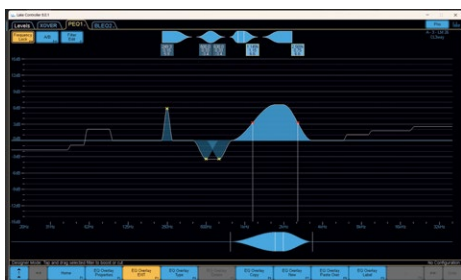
Lake Controller

Levels | XOVER | PEQ1 | BLEQ2

Frequency Lock

Pro

EQ Overlay Properties | EQ Overlay EXIT | EQ Overlay Type | EQ Overlay Copy | EQ Overlay New | EQ Overlay Paste Over | EQ Overlay Label

Designer Mode: Tap and drag selected filter to boost or cut

No Configuration

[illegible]